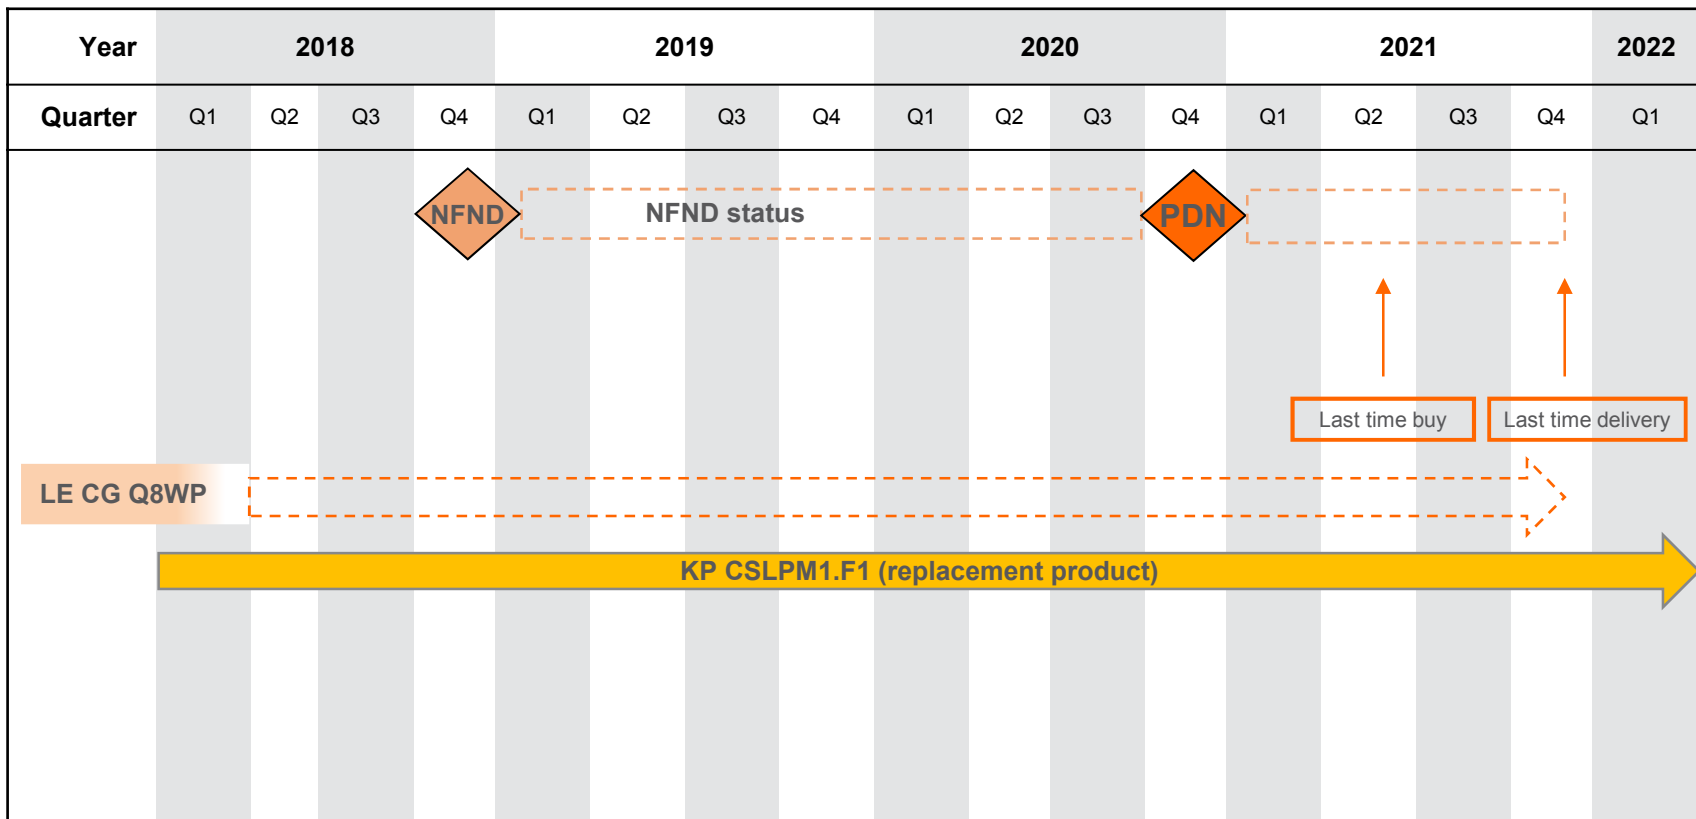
| Year | 2018 | | | | 2019 | | | | 2020 | | | | 2021 | | | | 2022 |
|---|---|---|---|---|---|---|---|---|---|---|---|---|---|---|---|---|---|
| Quarter | Q1 | Q2 | Q3 | Q4 | Q1 | Q2 | Q3 | Q4 | Q1 | Q2 | Q3 | Q4 | Q1 | Q2 | Q3 | Q4 | Q1 |

NFND

NFND status

PDN

Last time buy

Last time delivery

LE CG Q8WP

KP CSLPM1.F1 (replacement product)